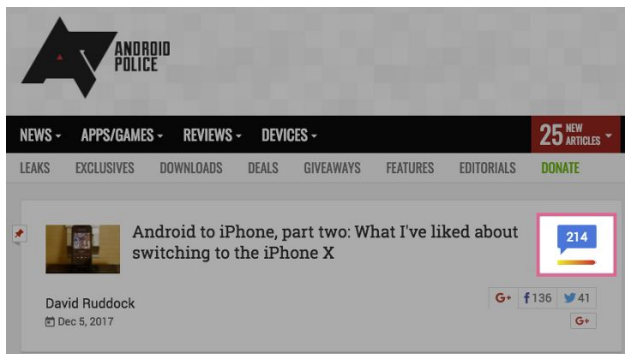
ANDROID POLICE

NEWS ▾ APPS/GAMES ▾ REVIEWS ▾ DEVICES ▾ 25 NEW ARTICLES ▾

LEAKS EXCLUSIVES DOWNLOADS DEALS GIVEAWAYS FEATURES EDITORIALS DONATE

Android to iPhone, part two: What I've liked about switching to the iPhone X

214

David Ruddock

Dec 5, 2017

G+ f 136 41

G+